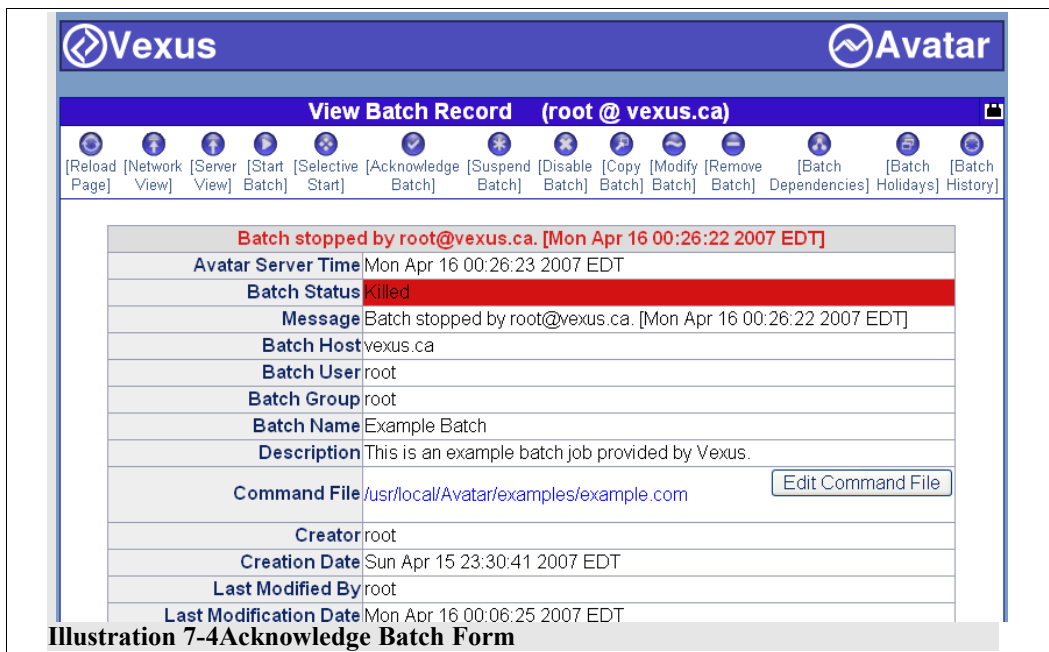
Vexus

Avatar

View Batch Record (root @ vexus.ca)

[Reload Page] [Network View] [Server View] [Start Batch] [Selective Start] [Acknowledge Batch] [Suspend Batch] [Disable Batch] [Copy Batch] [Modify Batch] [Remove Batch] [Batch Dependencies] [Batch Holidays] [Batch History]

| Batch stopped by root@vexus.ca. [Mon Apr 16 00:26:22 2007 EDT] | |
|---|---|
| Avatar Server Time | Mon Apr 16 00:26:23 2007 EDT |
| Batch Status | Killed |
| Message | Batch stopped by root@vexus.ca. [Mon Apr 16 00:26:22 2007 EDT] |
| Batch Host | vexus.ca |
| Batch User | root |
| Batch Group | root |
| Batch Name | Example Batch |
| Description | This is an example batch job provided by Vexus. |
| Command File | /usr/local/Avatar/examples/example.com Edit Command File |
| Creator | root |
| Creation Date | Sun Apr 15 23:30:41 2007 EDT |
| Last Modified By | root |
| Last Modification Date | Mon Apr 16 00:06:25 2007 EDT |

Illustration 7-4Acknowledge Batch Form